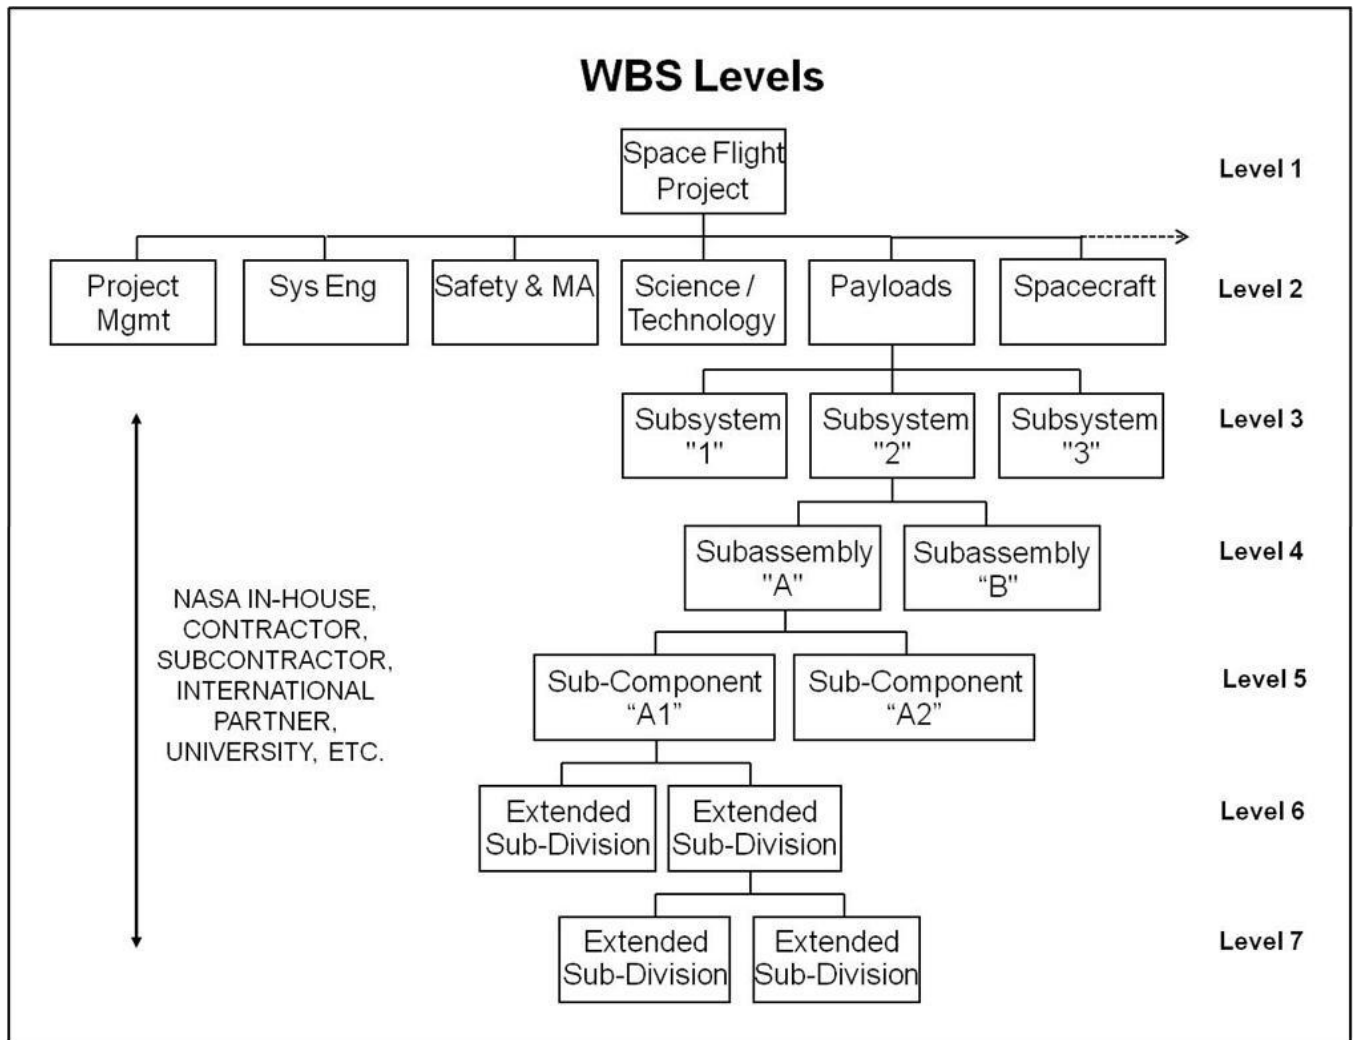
WBS Levels

Space Flight Project

Level 1

Project Mgmt

Sys Eng

Safety & MA

Science / Technology

Payloads

Spacecraft

Level 2

Subsystem "1"

Subsystem "2"

Subsystem "3"

Level 3

Subassembly "A"

Subassembly "B"

Level 4

NASA IN-HOUSE, CONTRACTOR, SUBCONTRACTOR, INTERNATIONAL PARTNER, UNIVERSITY, ETC.

Sub-Component "A1"

Sub-Component "A2"

Level 5

Extended Sub-Division

Extended Sub-Division

Level 6

Extended Sub-Division

Extended Sub-Division

Level 7